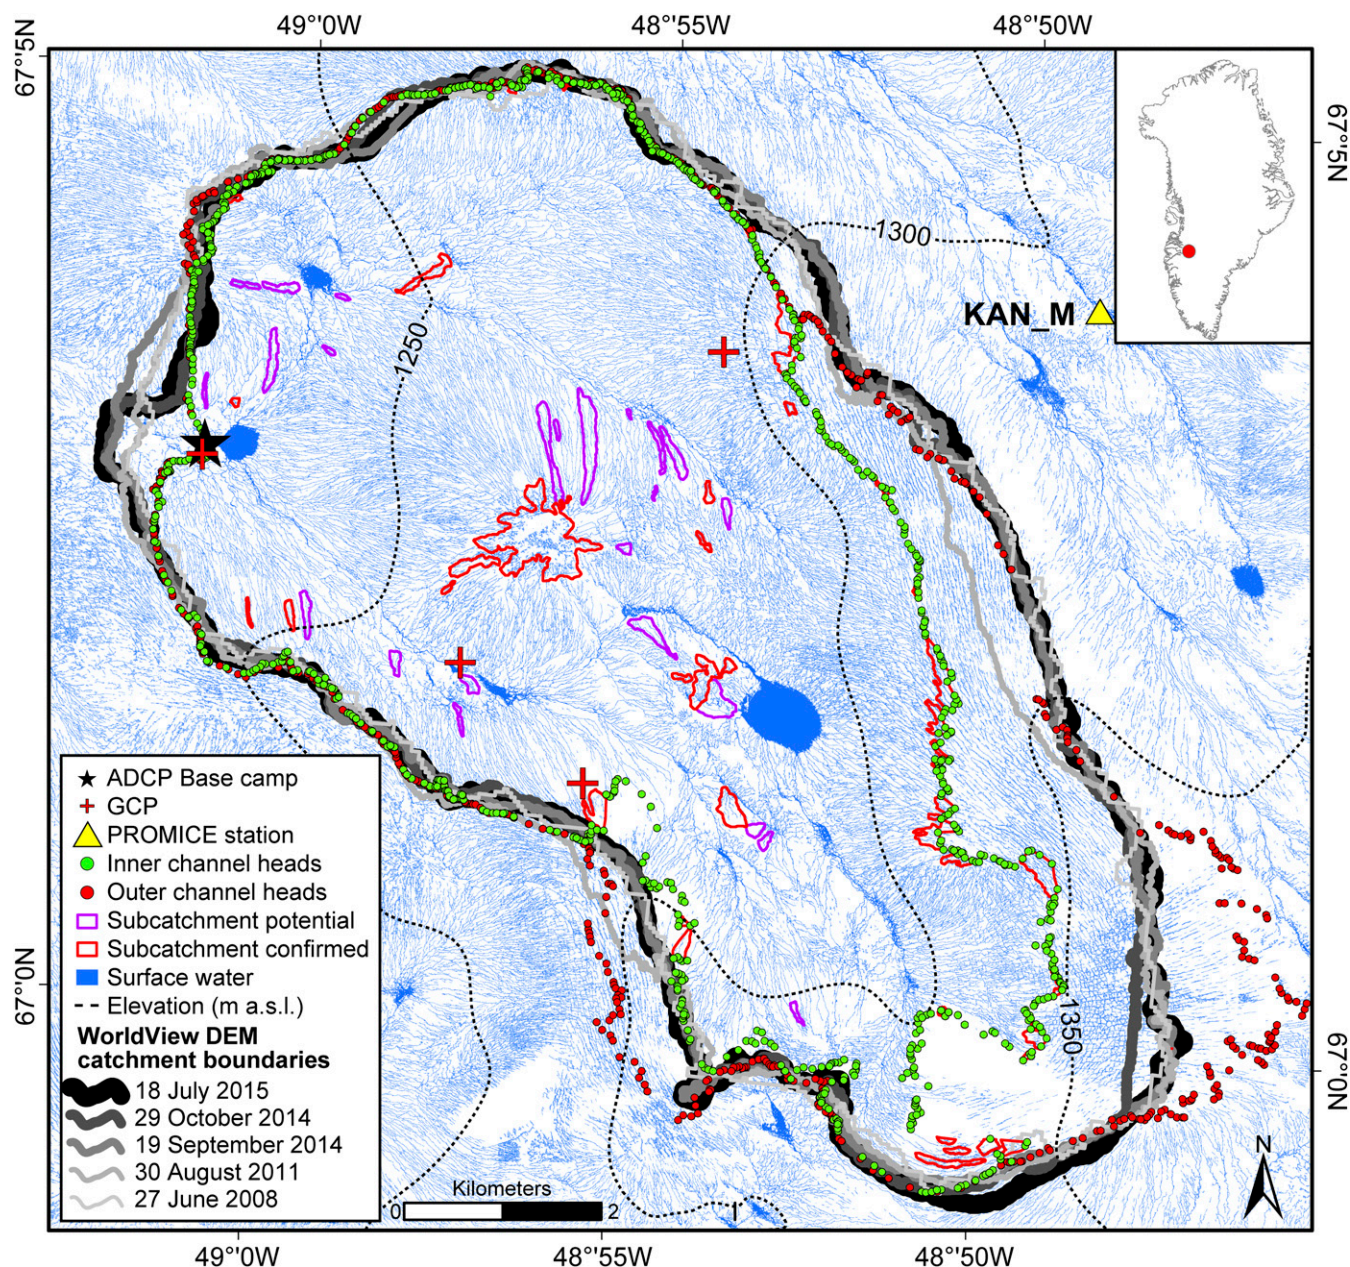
49°0W

48°'55W

48°'50W

67°5N

67°'5N

1300

KAN_M

1250

ADCP Base camp

GCP

PROMICE station

Inner channel heads

Outer channel heads

Subcatchment potential

Subcatchment confirmed

Surface water

Elevation (m a.s.l.)

WorldView DEM catchment boundaries

18 July 2015

29 October 2014

19 September 2014

30 August 2011

27 June 2008

1350

67°0N

67°0N

Kilometers

0

1

2

N

49°0W

48°55W

48°50W